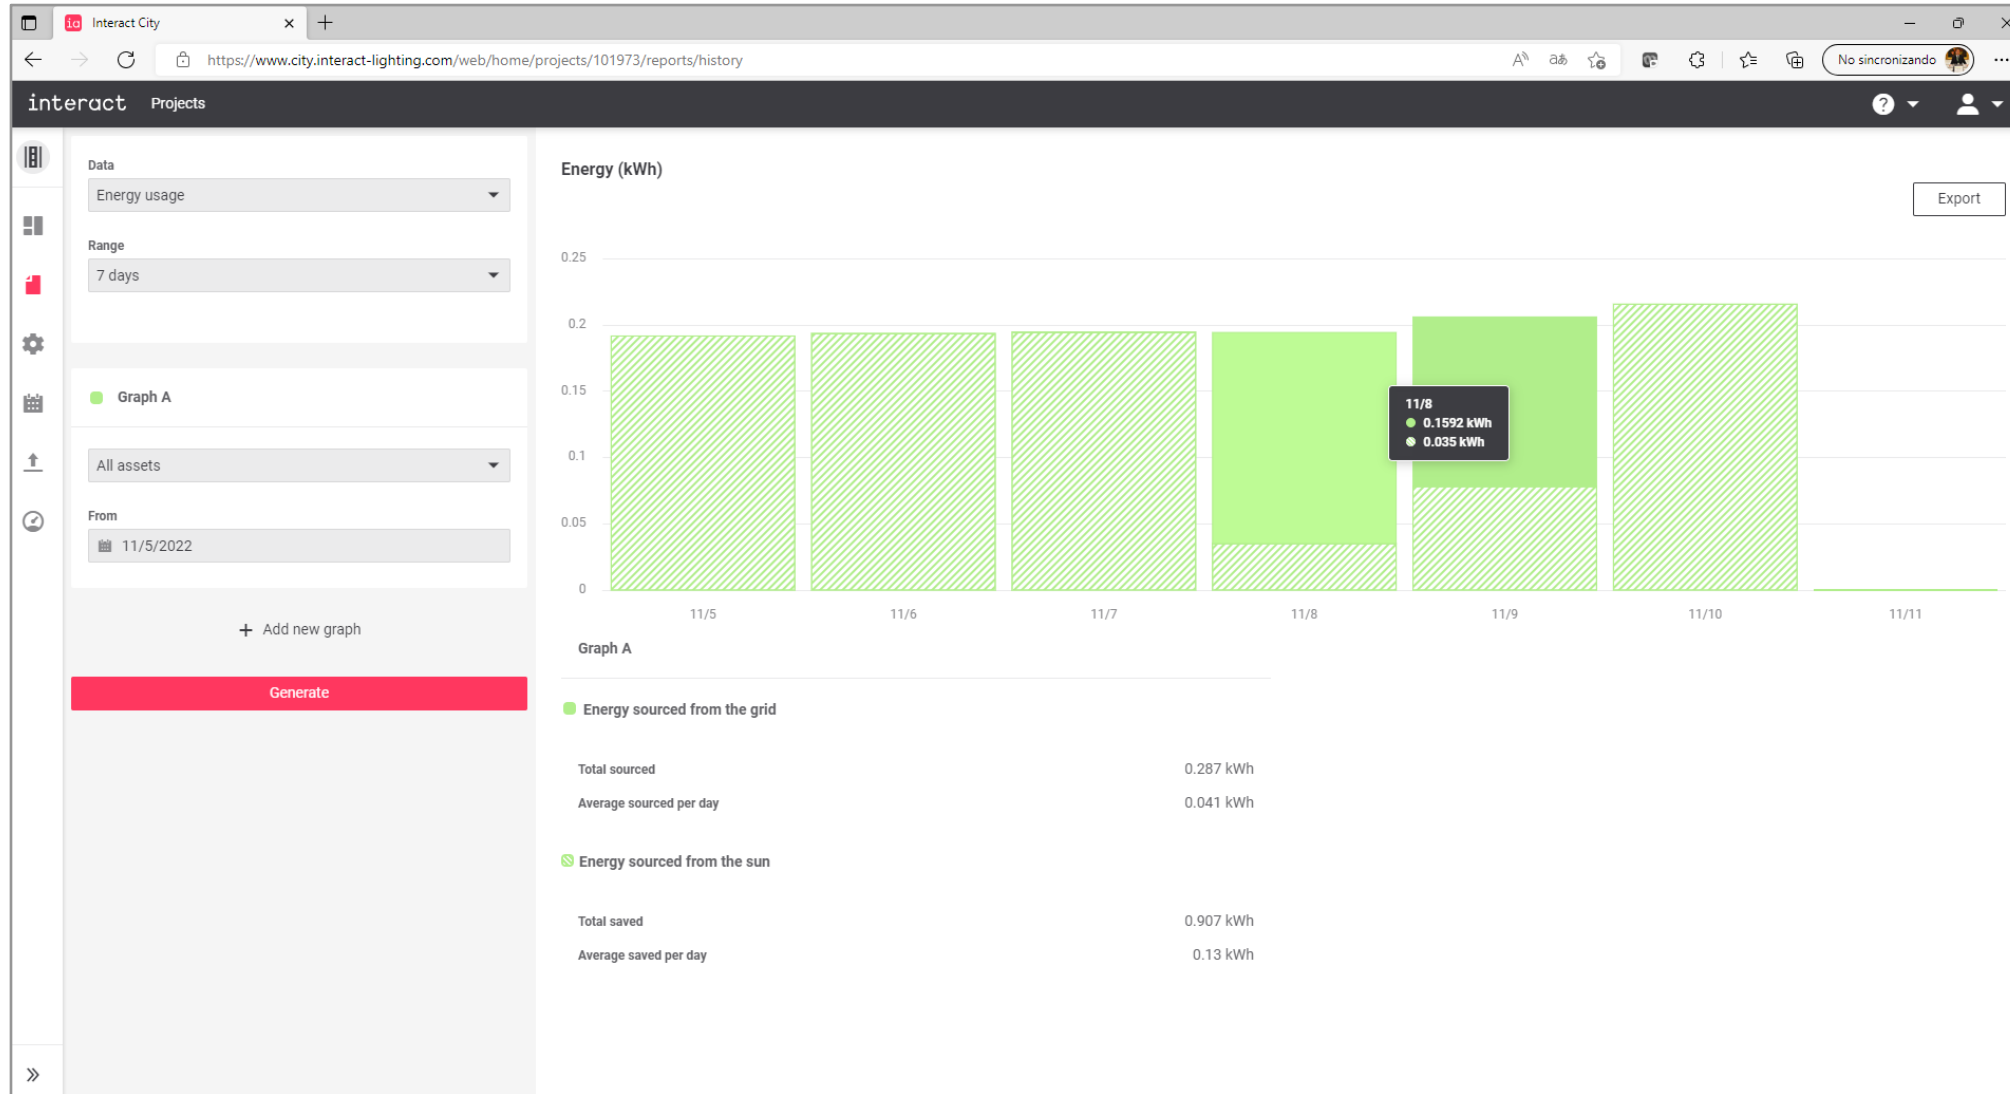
Interact City

https://www.city.interact-lighting.com/web/home/projects/101973/reports/history

No sincronizando

interact Projects

Data
Energy usage

Range
7 days

Graph A

All assets

From
11/5/2022

+ Add new graph

Generate

Energy (kWh)

Export

0.25
0.2
0.15
0.1
0.05
0

11/8
0.1592 kWh
0.035 kWh

11/5 11/6 11/7 11/8 11/9 11/10 11/11

Graph A

Energy sourced from the grid

| | |
|---|---|
| Total sourced | 0.287 kWh |
| Average sourced per day | 0.041 kWh |

Energy sourced from the sun

| | |
|---|---|
| Total saved | 0.907 kWh |
| Average saved per day | 0.13 kWh |